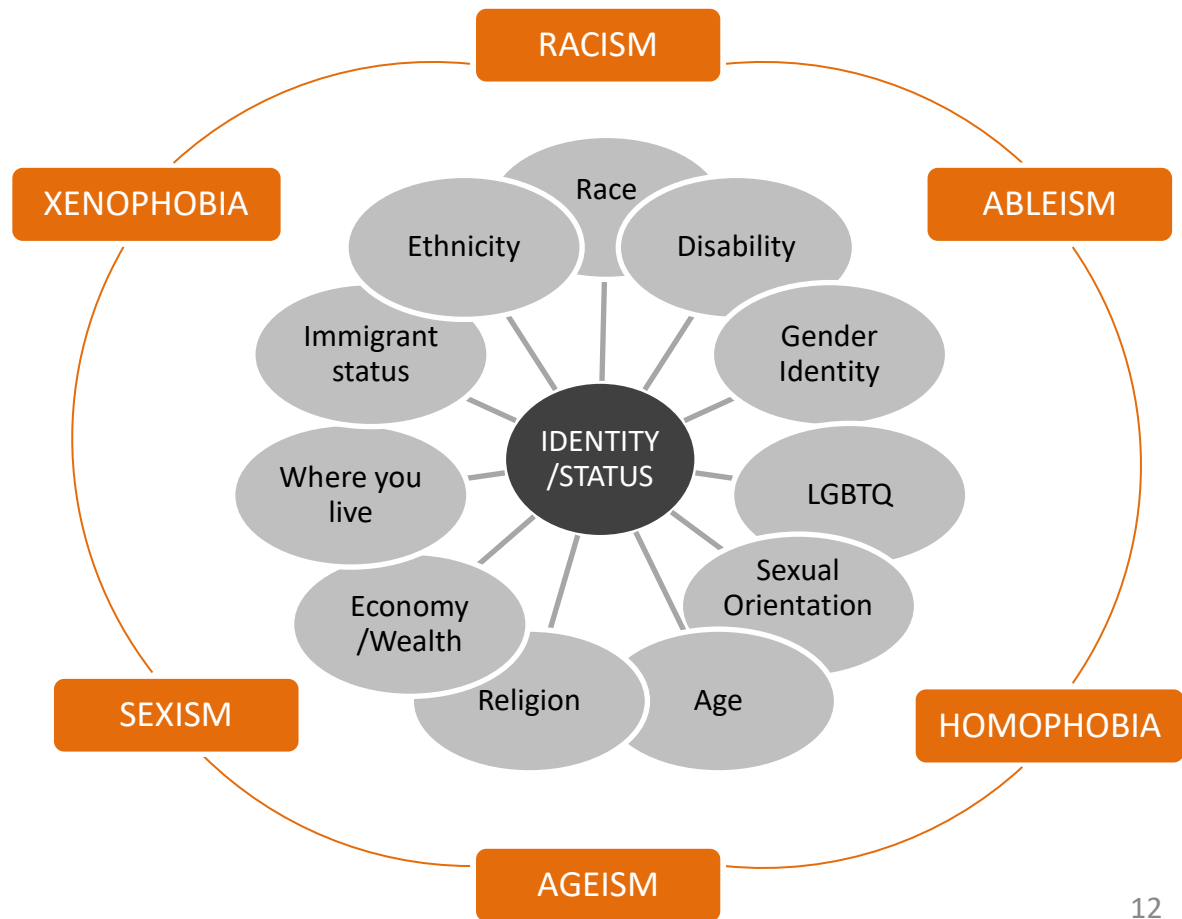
RACISM

XENOPHOBIA

ABLEISM

Race

Ethnicity

Disability

Immigrant status

Gender Identity

IDENTITY /STATUS

Where you live

LGBTQ

Sexual Orientation

Economy /Wealth

Religion

Age

SEXISM

HOMOPHOBIA

AGEISM

12